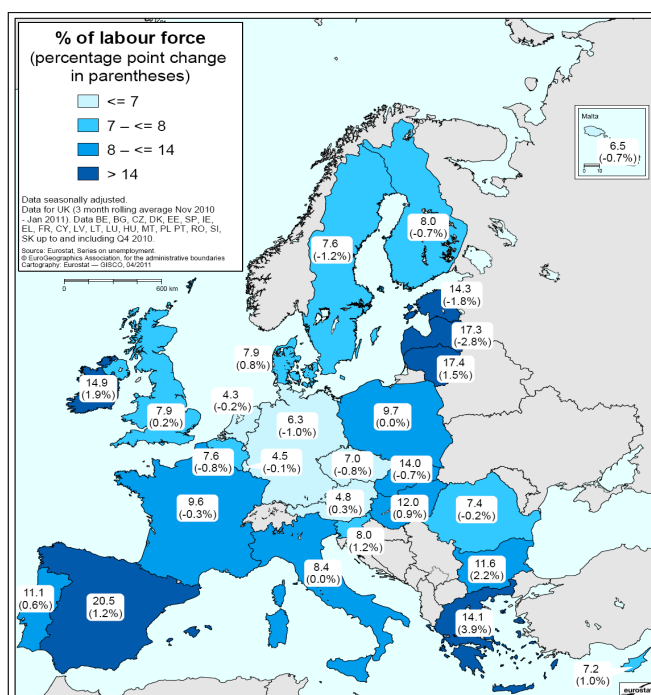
% of labour force
(percentage point change in parentheses)

<= 7
7 – <= 8
8 – <= 14
> 14

Data seasonally adjusted.
Data for UK (3 month rolling average Nov 2010 - Jan 2011). Data BE, BG, CZ, DK, EE, SP, IE, EL, FR, CY, LV, LT, LU, HU, MT, PL PT, RO, SI, SK up to and including Q4 2010.
Source: Eurostat, Series on unemployment
© EuroGeographics Association, for the administrative boundaries
Cartography: Eurostat — GISCO, 04/2011

0 600 km

Malta
6.5
(-0.7%)
0 10

8.0
(-0.7%)

7.6
(-1.2%)

14.3
(-1.8%)

17.3
(-2.8%)

7.9
(0.8%)

17.4
(1.5%)

14.9
(1.9%)

7.9
(0.2%)

4.3
(-0.2%)

6.3
(-1.0%)

9.7
(0.0%)

7.6
(-0.8%)

4.5
(-0.1%)

7.0
(-0.8%)

14.0
(-0.7%)

9.6
(-0.3%)

4.8
(0.3%)

12.0
(0.9%)

7.4
(-0.2%)

8.0
(1.2%)

8.4
(0.0%)

11.6
(2.2%)

11.1
(0.6%)

20.5
(1.2%)

14.1
(3.9%)

7.2
(1.0%)

eurostat